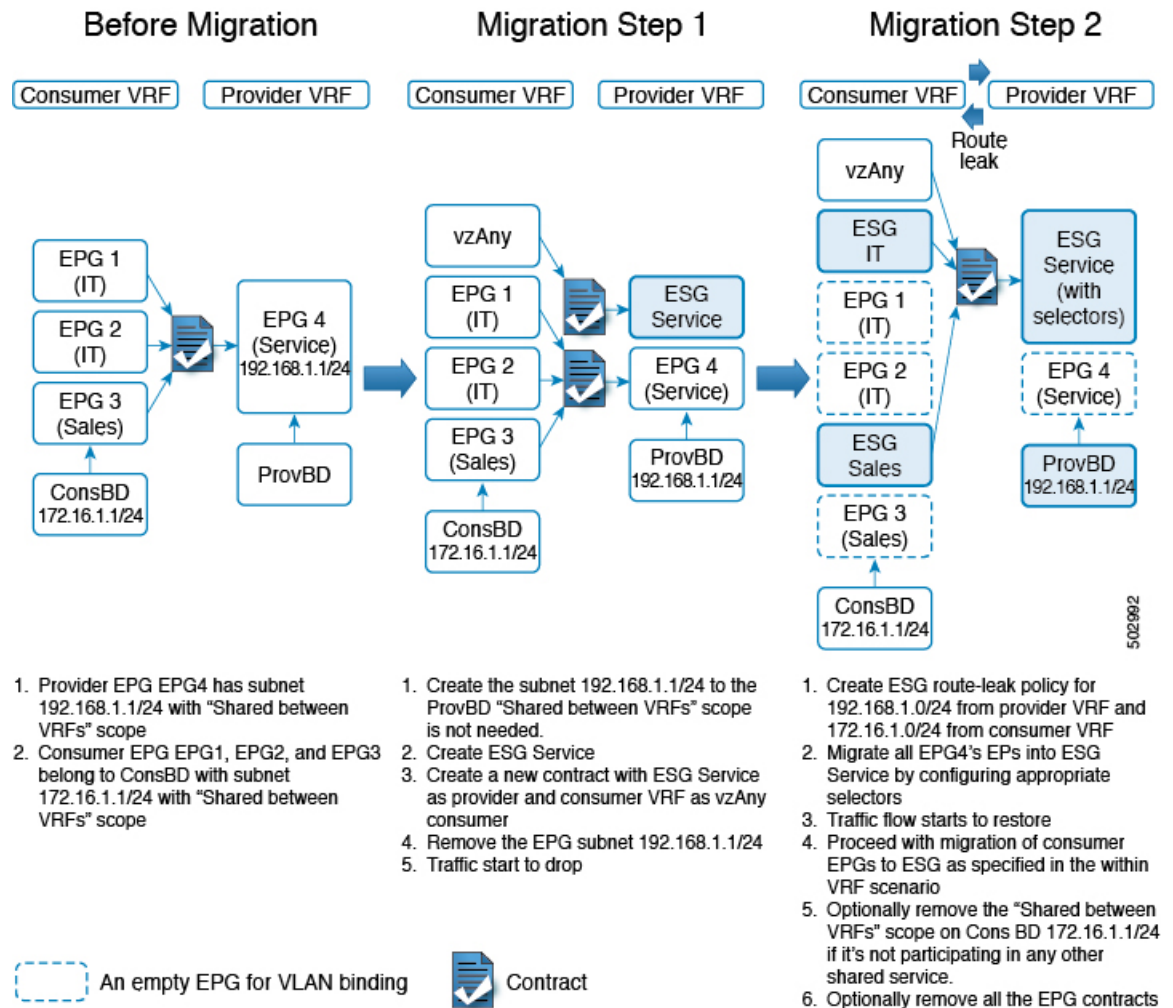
Before Migration

Consumer VRF

Provider VRF

EPG 1 (IT)

EPG 2 (IT)

EPG 3 (Sales)

ConsBD 172.16.1.1/24

EPG 4 (Service) 192.168.1.1/24

ProvBD

Migration Step 1

Consumer VRF

Provider VRF

vzAny

EPG 1 (IT)

EPG 2 (IT)

EPG 3 (Sales)

ConsBD 172.16.1.1/24

ESG Service

EPG 4 (Service)

ProvBD 192.168.1.1/24

Migration Step 2

Consumer VRF

Provider VRF

Route leak

vzAny

ESG IT

EPG 1 (IT)

EPG 2 (IT)

ESG Sales

EPG 3 (Sales)

ConsBD 172.16.1.1/24

ESG Service (with selectors)

EPG 4 (Service)

ProvBD 192.168.1.1/24

502992

1. Provider EPG EPG4 has subnet 192.168.1.1/24 with "Shared between VRFs" scope
2. Consumer EPG EPG1, EPG2, and EPG3 belong to ConsBD with subnet 172.16.1.1/24 with "Shared between VRFs" scope

1. Create the subnet 192.168.1.1/24 to the ProvBD "Shared between VRFs" scope is not needed.
2. Create ESG Service
3. Create a new contract with ESG Service as provider and consumer VRF as vzAny consumer
4. Remove the EPG subnet 192.168.1.1/24
5. Traffic start to drop

1. Create ESG route-leak policy for 192.168.1.0/24 from provider VRF and 172.16.1.0/24 from consumer VRF
2. Migrate all EPG4's EPs into ESG Service by configuring appropriate selectors
3. Traffic flow starts to restore
4. Proceed with migration of consumer EPGs to ESG as specified in the within VRF scenario
5. Optionally remove the "Shared between VRFs" scope on Cons BD 172.16.1.1/24 if it's not participating in any other shared service.
6. Optionally remove all the EPG contracts

An empty EPG for VLAN binding

Contract